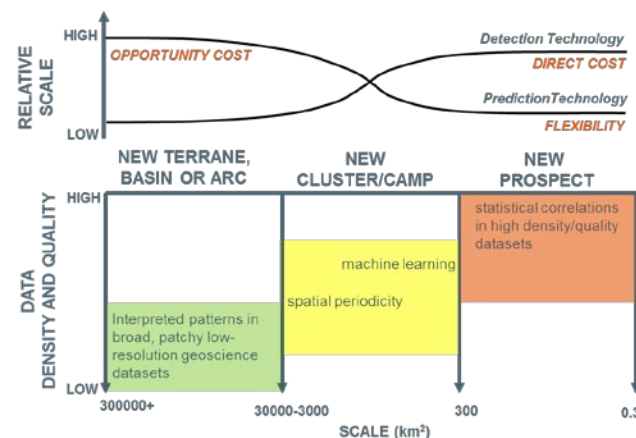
RELATIVE SCALE

HIGH

LOW

OPPORTUNITY COST

Detection Technology

DIRECT COST

PredictionTechnology

FLEXIBILITY

NEW TERRANE, BASIN OR ARC

NEW CLUSTER/CAMP

NEW PROSPECT

DATA DENSITY AND QUALITY

HIGH

LOW

statistical correlations in high density/quality datasets

machine learning

spatial periodicity

Interpreted patterns in broad, patchy low-resolution geoscience datasets

300000+

30000-3000

300

0.3

SCALE (km$^2$)